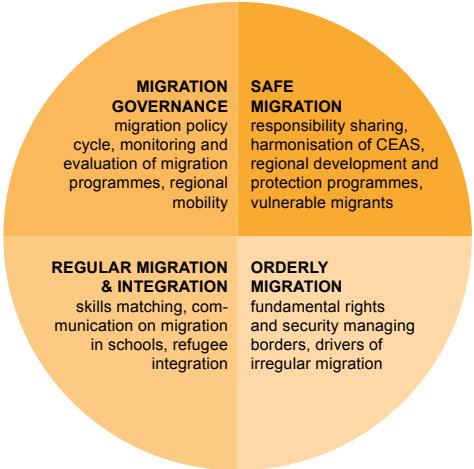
MIGRATION GOVERNANCE
migration policy cycle, monitoring and evaluation of migration programmes, regional mobility

SAFE MIGRATION
responsibility sharing, harmonisation of CEAS, regional development and protection programmes, vulnerable migrants

REGULAR MIGRATION & INTEGRATION
skills matching, communication on migration in schools, refugee integration

ORDERLY MIGRATION
fundamental rights and security managing borders, drivers of irregular migration